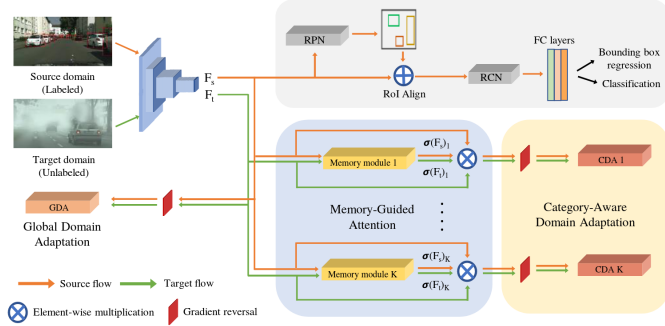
Source domain
(Labeled)

Target domain
(Unlabeled)

$F_s$
$F_t$

RPN

RoI Align

RCN

FC layers

Bounding box regression

Classification

Memory module 1

$\boldsymbol{\sigma}(F_s)_1$

$\boldsymbol{\sigma}(F_t)_1$

CDA 1

GDA

Global Domain Adaptation

Memory-Guided Attention

Category-Aware Domain Adaptation

Memory module K

$\boldsymbol{\sigma}(F_s)_K$

$\boldsymbol{\sigma}(F_t)_K$

CDA K

Source flow

Target flow

Element-wise multiplication

Gradient reversal